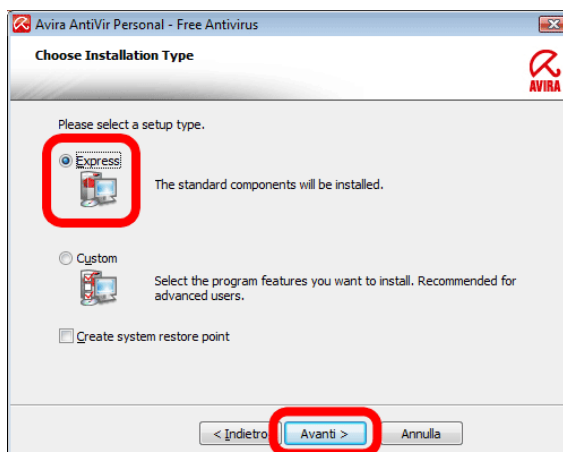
Avira AntiVir Personal - Free Antivirus

Choose Installation Type

AVIRA

Please select a setup type.

Express

The standard components will be installed.

Custom

Select the program features you want to install. Recommended for advanced users.

Create system restore point

< Indietro

Avanti >

Annulla